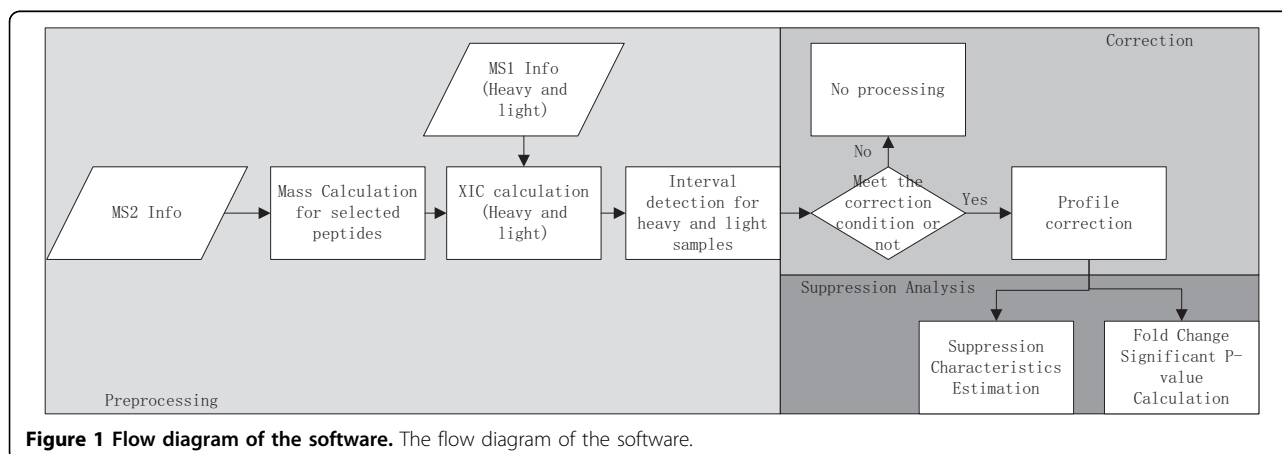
Correction

MS1 Info (Heavy and light)

No processing

No

MS2 Info

Mass Calculation for selected peptides

XIC calculation (Heavy and light)

Interval detection for heavy and light samples

Meet the correction condition or not

Yes

Profile correction

Suppression Analysis

Suppression Characteristics Estimation

Fold Change Significant P-value Calculation

Preprocessing

**Figure 1 Flow diagram of the software.** The flow diagram of the software.